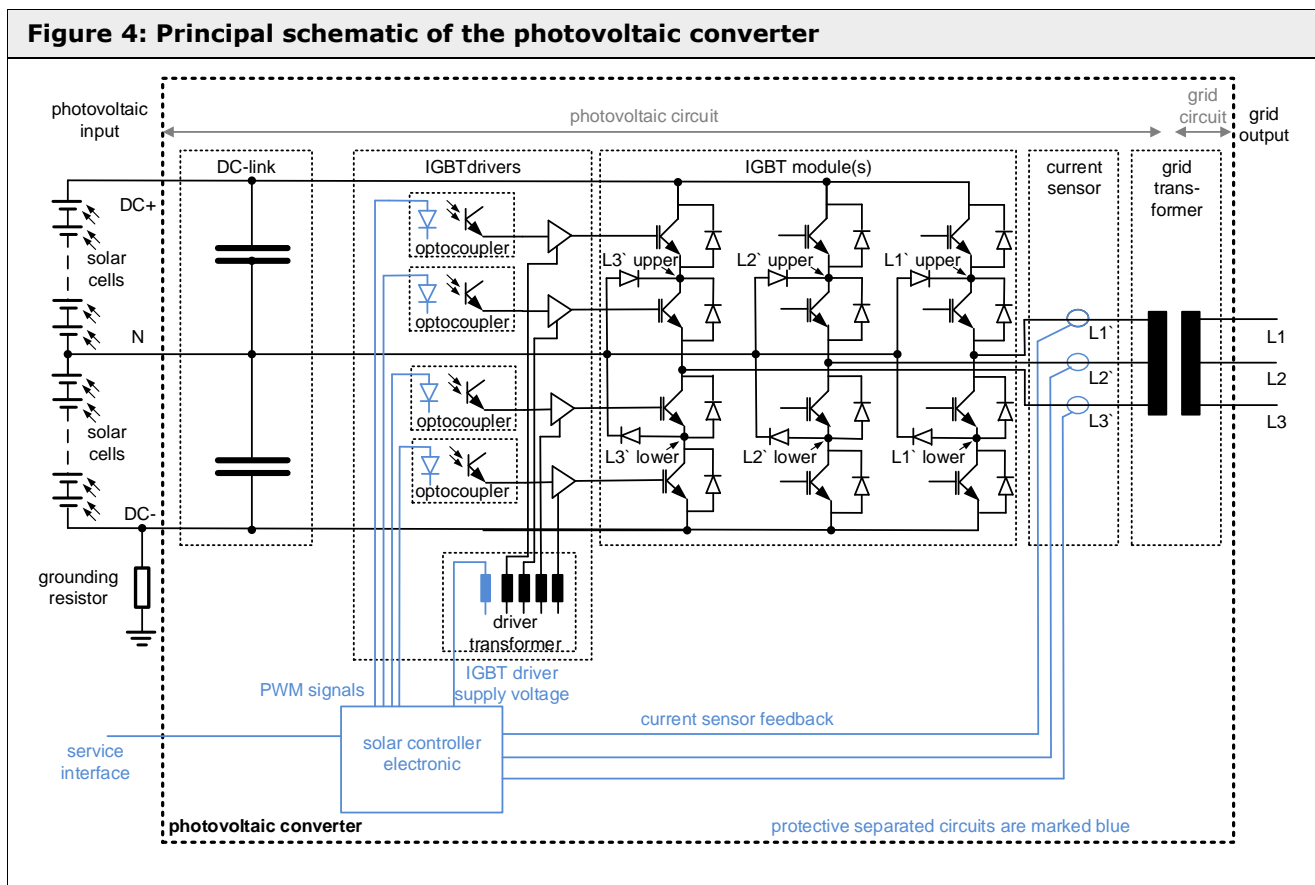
Figure 4: Principal schematic of the photovoltaic converter

photovoltaic input

photovoltaic circuit

grid circuit

grid output

DC-link

IGBTdrivers

IGBT module(s)

current sensor

grid transformer

DC+

solar cells

N

solar cells

DC-

grounding resistor

optocoupler

optocoupler

optocoupler

optocoupler

L3` upper

L2` upper

L1` upper

L3` lower

L2` lower

L1` lower

L1`

L2`

L3`

L1

L2

L3

driver transformer

PWM signals

IGBT driver supply voltage

current sensor feedback

service interface

solar controller electronic

photovoltaic converter

protective separated circuits are marked blue